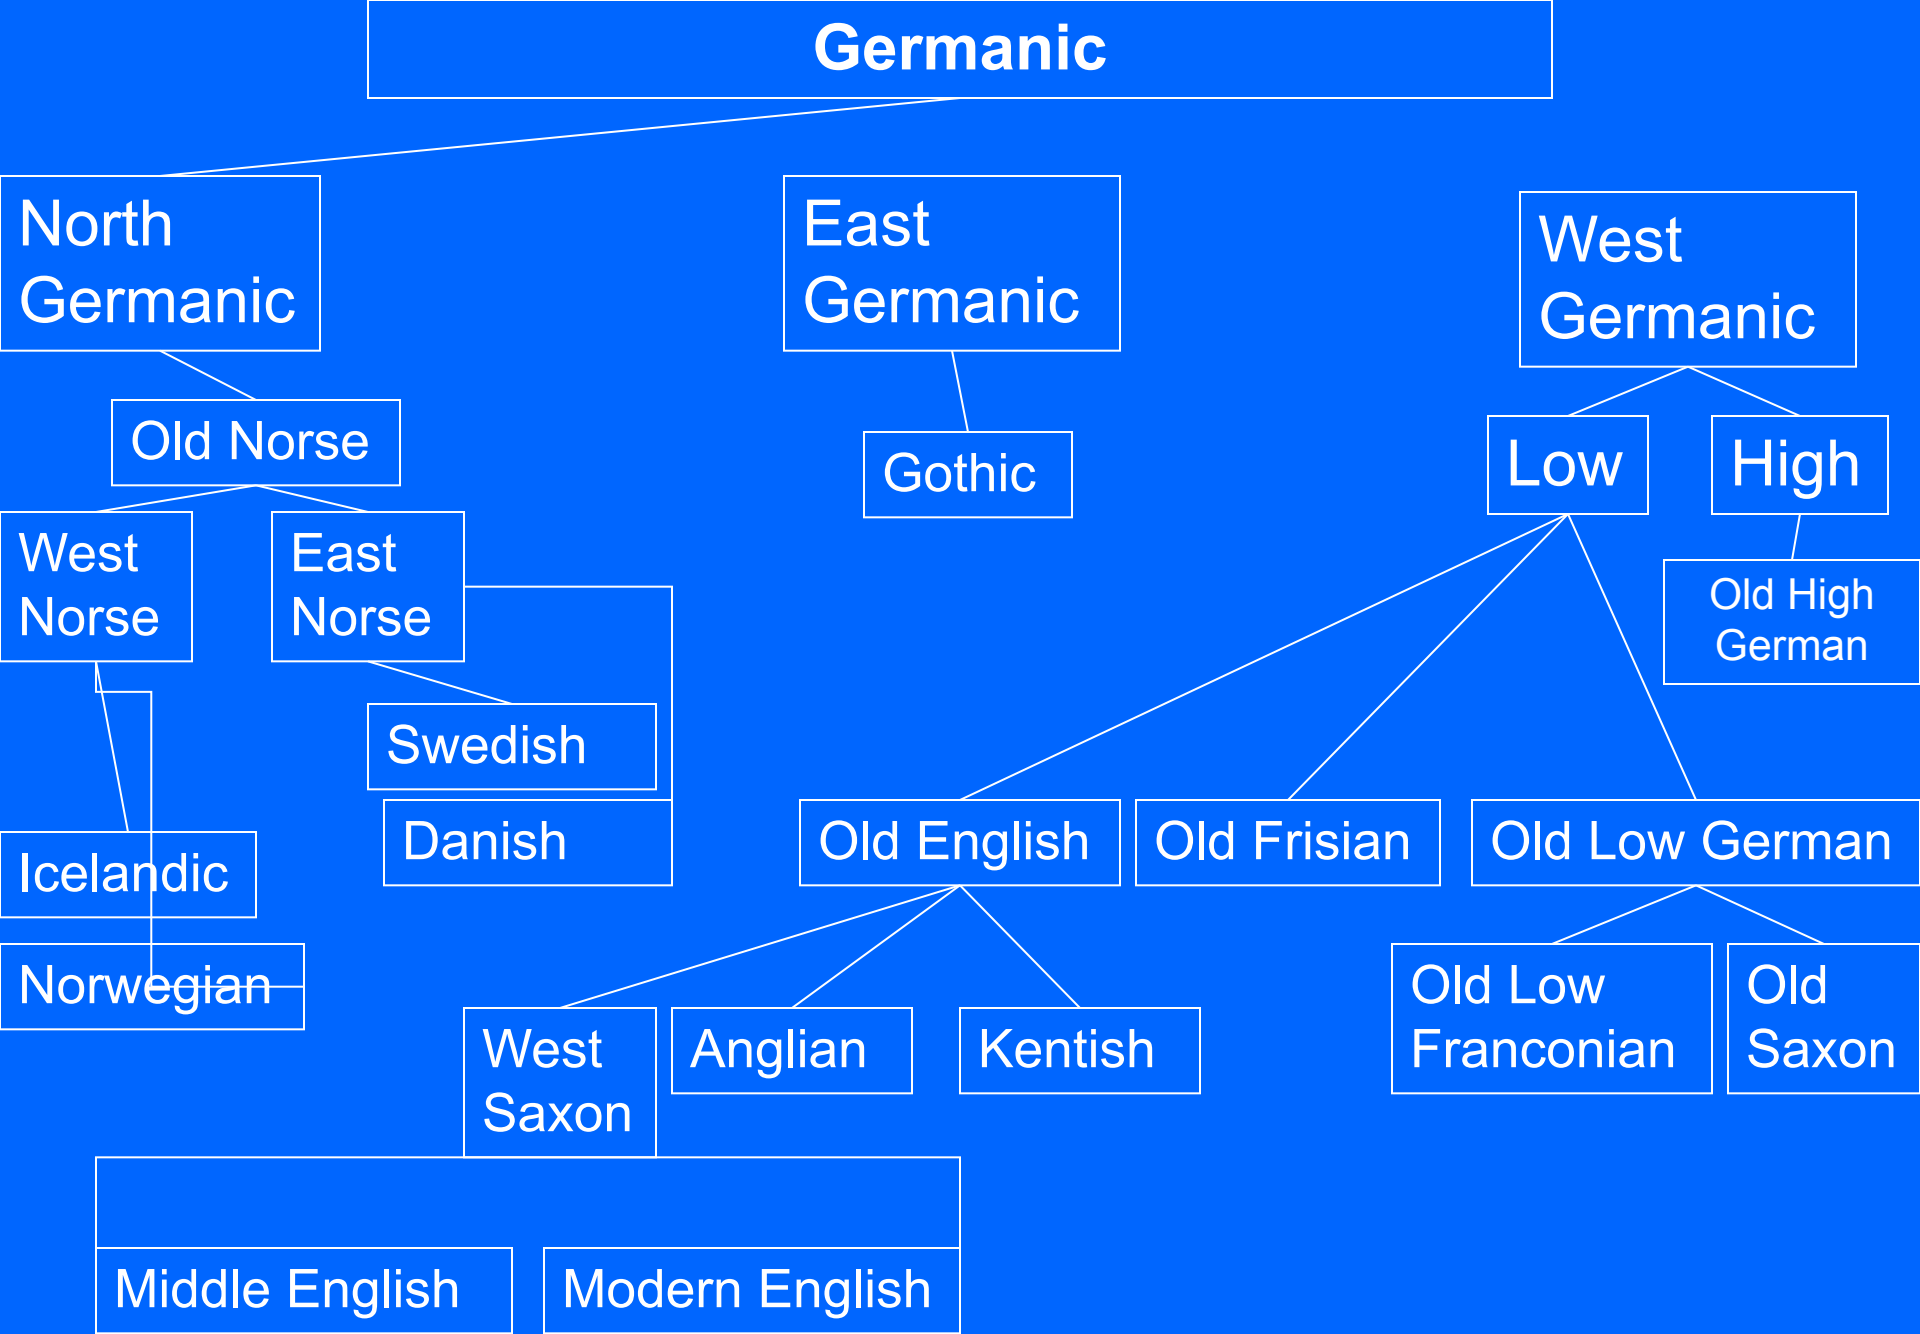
Germanic

North Germanic

East Germanic

West Germanic

Old Norse

Gothic

Low

High

West Norse

East Norse

Old High German

Swedish

Danish

Icelandic

Norwegian

Old English

Old Frisian

Old Low German

West Saxon

Anglian

Kentish

Old Low Franconian

Old Saxon

Middle English

Modern English